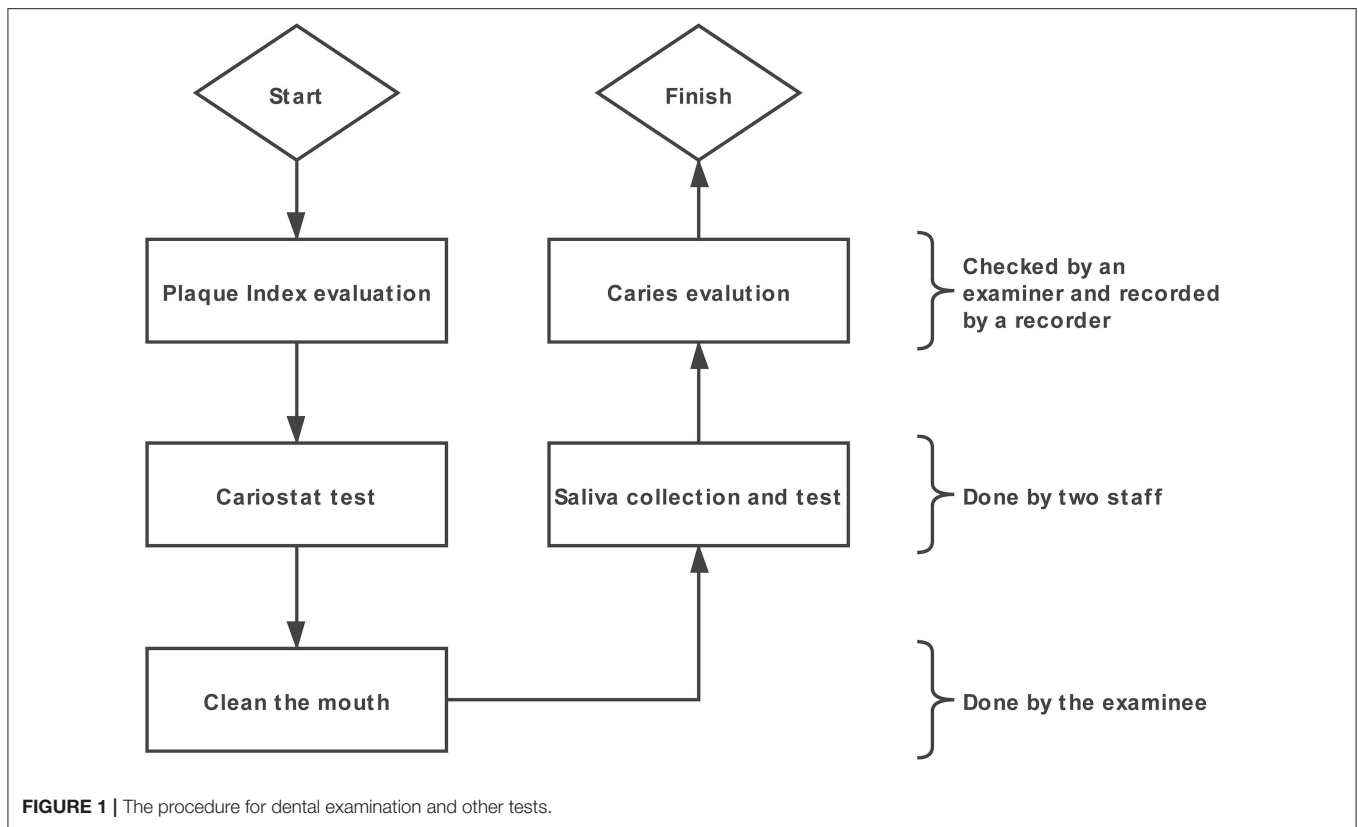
Start

Plaque Index evaluation

Cariostat test

Clean the mouth

Finish

Caries evalution

Saliva collection and test

Checked by an examiner and recorded by a recorder

Done by two staff

Done by the examinee

FIGURE 1 | The procedure for dental examination and other tests.